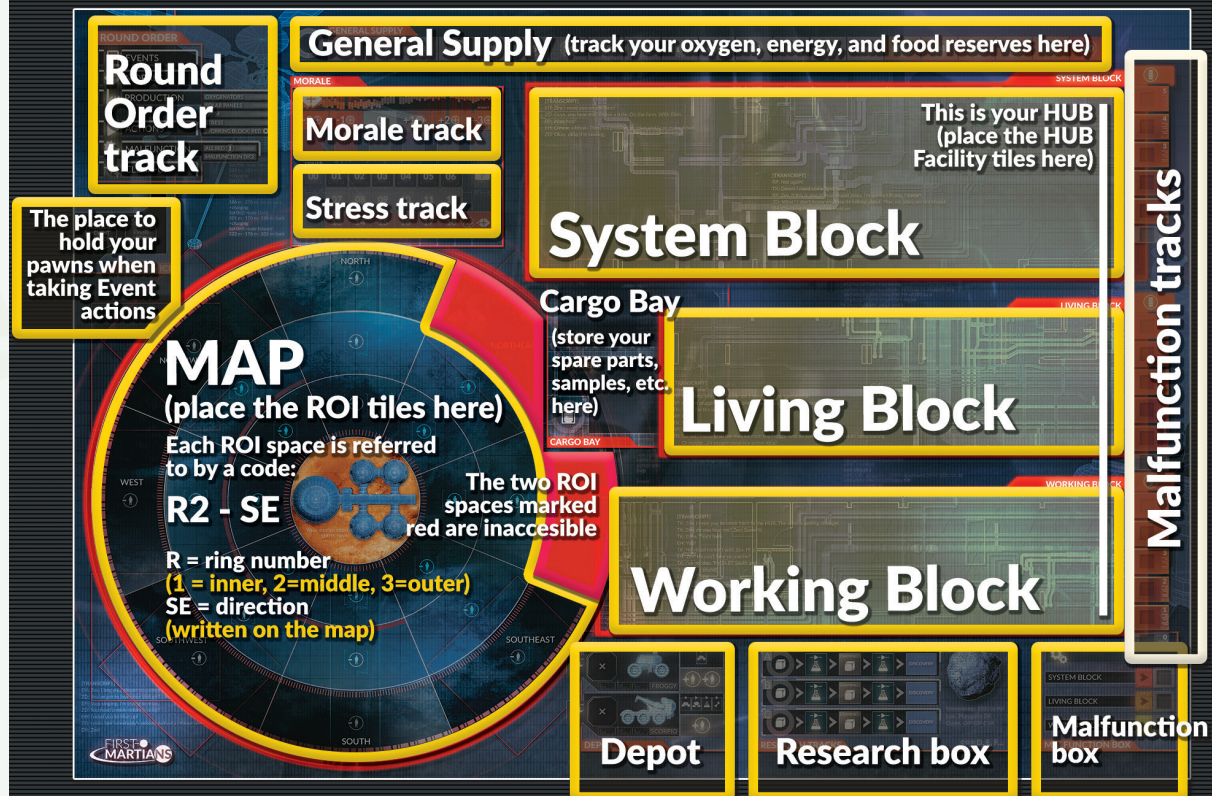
Round Order track

General Supply (track your oxygen, energy, and food reserves here)

Morale track

Stress track

This is your HUB (place the HUB Facility tiles here)

System Block

Malfunction tracks

The place to hold your pawns when taking Event actions

Cargo Bay (store your spare parts, samples, etc. here)

Living Block

MAP (place the ROI tiles here)

Each ROI space is referred to by a code:

R2 - SE

R = ring number
(1 = inner, 2=middle, 3=outer)
SE = direction
(written on the map)

The two ROI spaces marked red are inaccesible

Working Block

NORTH

WEST

SOUTH

SOUTHEAST

SOUTHWEST

Depot

Research box

Malfunction box

SYSTEM BLOCK

LIVING BLOCK

WORKING BLOCK

CARGO BAY

MORALE

FIRST MARTIANS